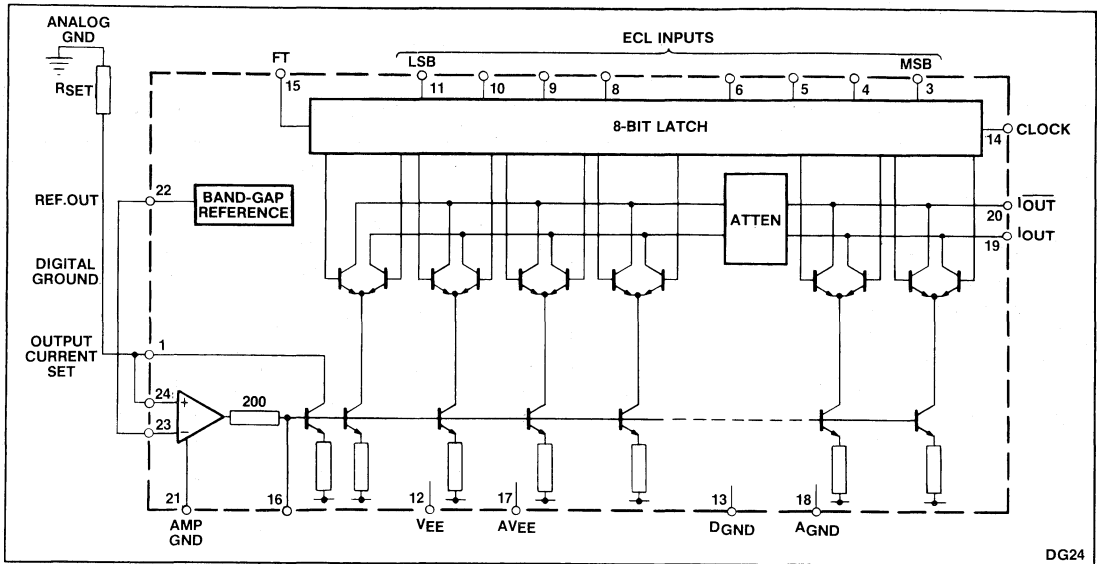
ANALOG GND

$R_{SET}$

FT

15

ECL INPUTS

LSB

MSB

11

10

9

8

6

5

4

3

8-BIT LATCH

14

CLOCK

REF.OUT

22

BAND-GAP REFERENCE

ATTEN

$I_{\overline{OUT}}$

20

$I_{OUT}$

19

DIGITAL GROUND

OUTPUT CURRENT SET

1

24

23

+

−

200

21

AMP GND

16

12

VEE

17

AVEE

13

DGND

18

AGND

DG24